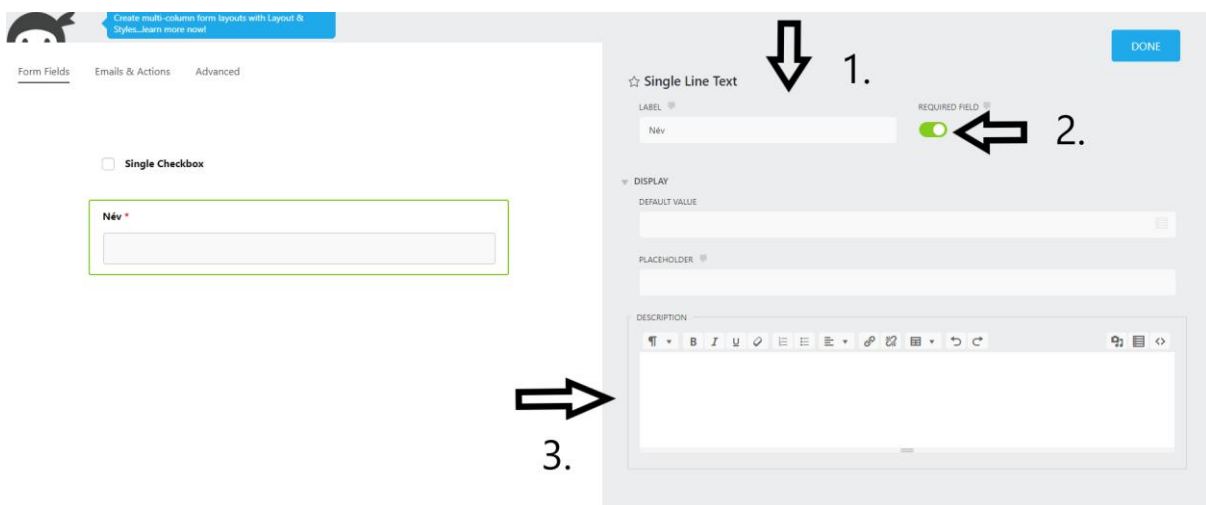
Create multi-column form layouts with Layout & Styles...learn more now!

Form Fields Emails & Actions Advanced

Single Checkbox

Név *

DONE

1.

☆ Single Line Text

LABEL

Név

REQUIRED FIELD

2.

DISPLAY

DEFAULT VALUE

PLACEHOLDER

DESCRIPTION

3.